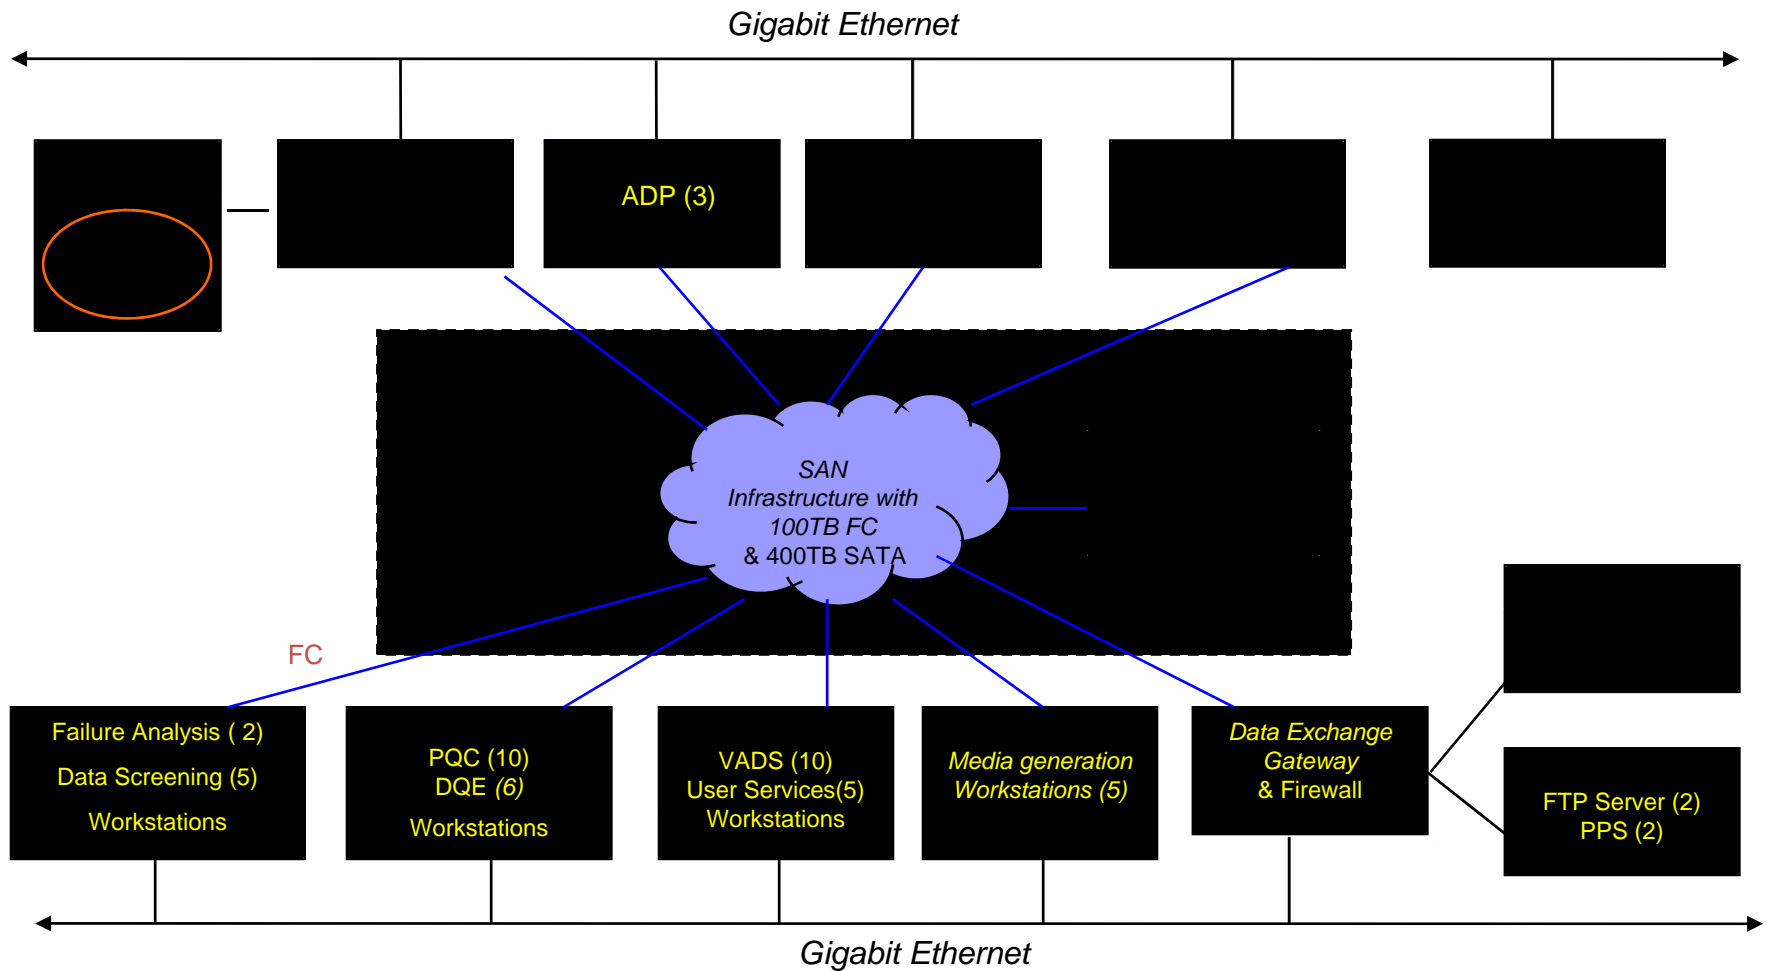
Gigabit Ethernet

ADP (3)

SAN
Infrastructure with
100TB FC
& 400TB SATA

FC

Failure Analysis ( 2)
Data Screening (5)
Workstations

PQC (10)
DQE (6)
Workstations

VADS (10)
User Services(5)
Workstations

Media generation
Workstations (5)

Data Exchange
Gateway
& Firewall

FTP Server (2)
PPS (2)

Gigabit Ethernet